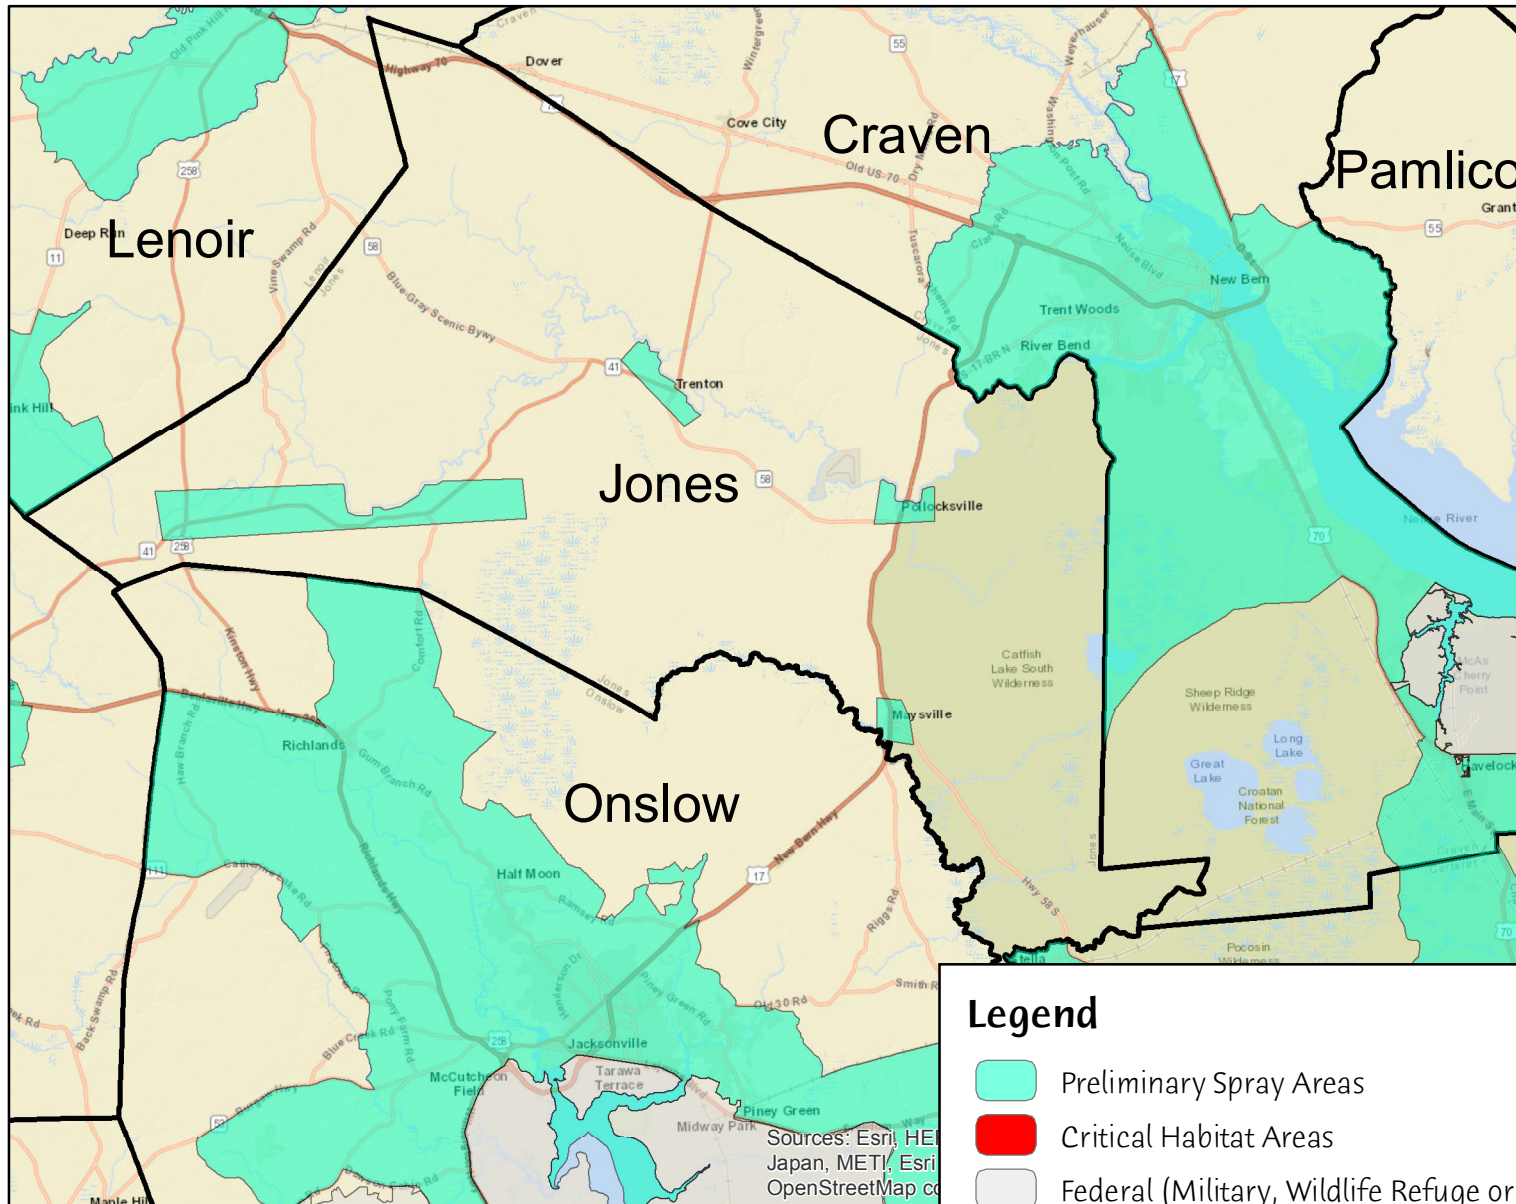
Craven
Pamlico
Lenoir
Jones
Onslow
Dover
Cove City
Highway 70
Old US 70
Deep Run
Grant
New Bern
Trent Woods
River Bend
Trenton
Pollocksville
Maysville
Catfish Lake South Wilderness
Sheep Ridge Wilderness
Great Lake
Long Lake
Croatan National Forest
Neuse River
Cherry Point
Havelock
Richlands
Half Moon
Jacksonville
Tarawa Terrace
McCutcheon Field
Midway Park
Piney Green
Pocosin Wilderness
Blue Gray Scenic Bywy
Kinston Hwy
New Bern Hwy
Gum Branch Rd
Richlands Hwy
Comfort Rd
Ramsey Rd
Piney Green Rd
Riggs Rd
Old 30 Rd
Smith Rd
Back Swamp Rd
Blue Creek Rd
Pony Farm Rd
Henderson Dr
Haw Branch Rd
Vine Swamp Rd
Neuse Blvd
Hwy 58 S
ink Hill
Maple Hill
258
58
41
11
55
17
70
Sources: Esri, HE
Japan, METI, Esri
OpenStreetMap co
Legend
Preliminary Spray Areas
Critical Habitat Areas
Federal (Military, Wildlife Refuge or